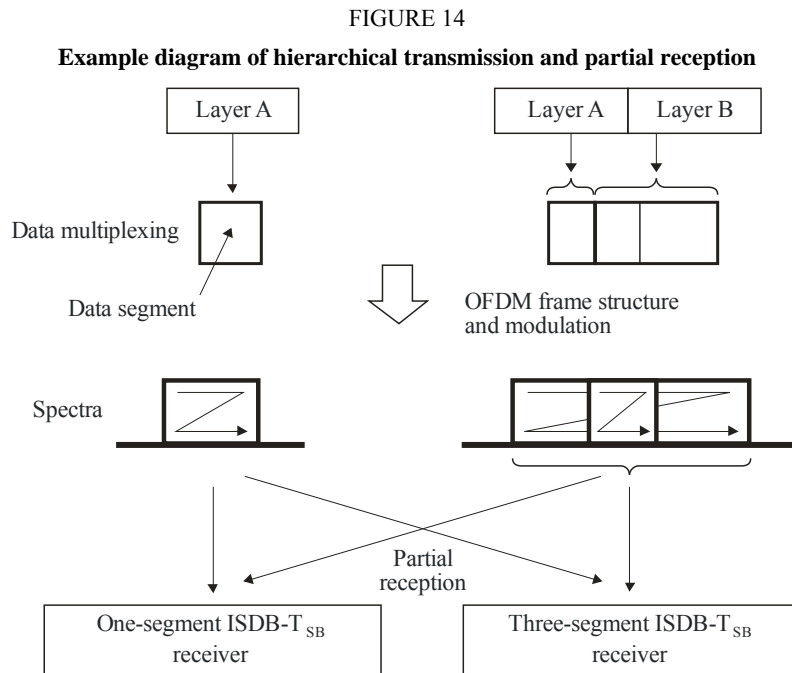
FIGURE 14

**Example diagram of hierarchical transmission and partial reception**

Layer A

Layer A

Layer B

Data multiplexing

Data segment

OFDM frame structure and modulation

Spectra

Partial reception

One-segment ISDB-T$_{SB}$ receiver

Three-segment ISDB-T$_{SB}$ receiver